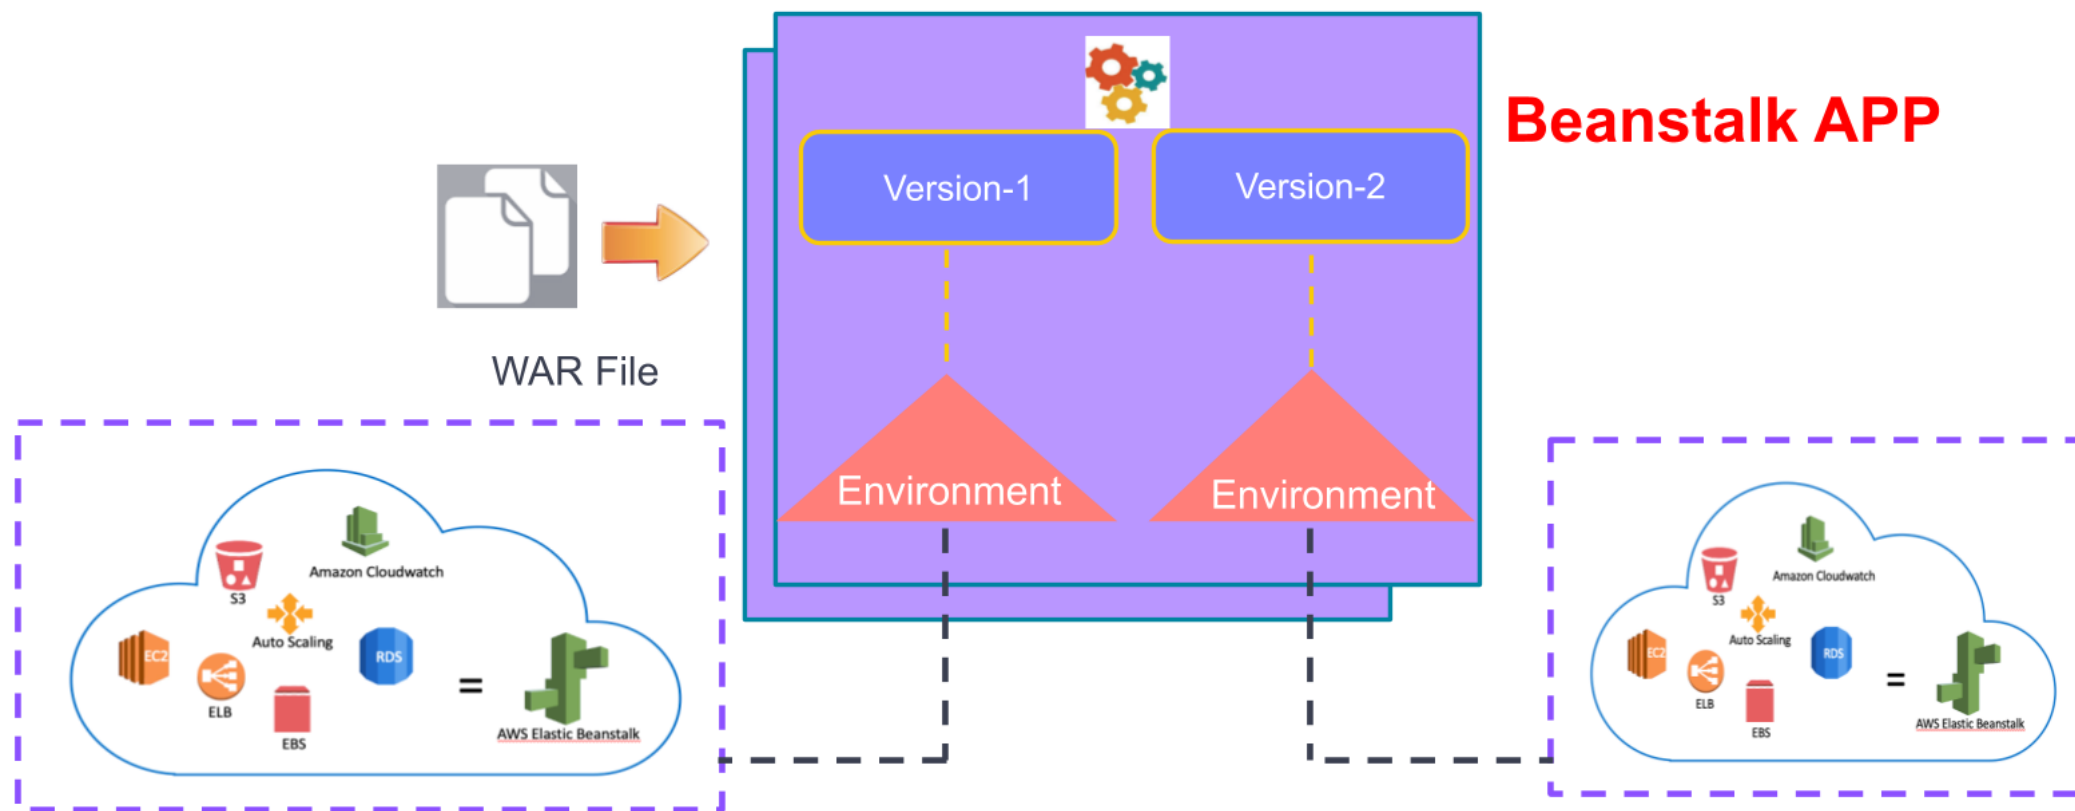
Beanstalk APP

Version-1

Version-2

WAR File

Environment

Environment

Amazon Cloudwatch

S3

Auto Scaling

EC2

RDS

ELB

EBS

=

AWS Elastic Beanstalk

Amazon Cloudwatch

S3

Auto Scaling

EC2

RDS

ELB

EBS

=

AWS Elastic Beanstalk